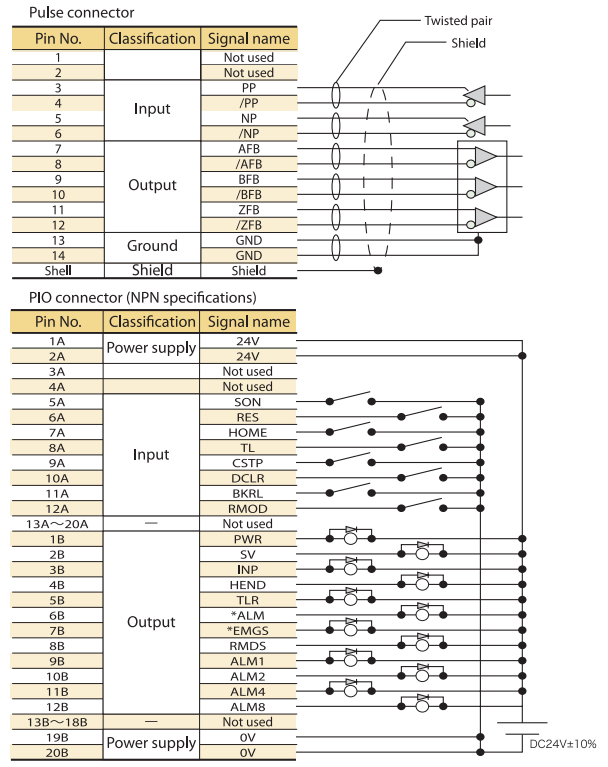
Pulse connector

| Pin No. | Classification | Signal name |
|---|---|---|
| 1 | | Not used |
| 2 | | Not used |
| 3 | Input | PP |
| 4 | | /PP |
| 5 | | NP |
| 6 | | /NP |
| 7 | Output | AFB |
| 8 | | /AFB |
| 9 | | BFB |
| 10 | | /BFB |
| 11 | | ZFB |
| 12 | | /ZFB |
| 13 | Ground | GND |
| 14 | | GND |
| Shell | Shield | Shield |

Twisted pair
Shield

PIO connector (NPN specifications)

| Pin No. | Classification | Signal name |
|---|---|---|
| 1A | Power supply | 24V |
| 2A | | 24V |
| 3A | | Not used |
| 4A | | Not used |
| 5A | Input | SON |
| 6A | | RES |
| 7A | | HOME |
| 8A | | TL |
| 9A | | CSTP |
| 10A | | DCLR |
| 11A | | BKRL |
| 12A | | RMOD |
| 13A～20A | — | Not used |
| 1B | Output | PWR |
| 2B | | SV |
| 3B | | INP |
| 4B | | HEND |
| 5B | | TLR |
| 6B | | *ALM |
| 7B | | *EMGS |
| 8B | | RMDS |
| 9B | | ALM1 |
| 10B | | ALM2 |
| 11B | | ALM4 |
| 12B | | ALM8 |
| 13B～18B | — | Not used |
| 19B | Power supply | 0V |
| 20B | | 0V |

DC24V±10%